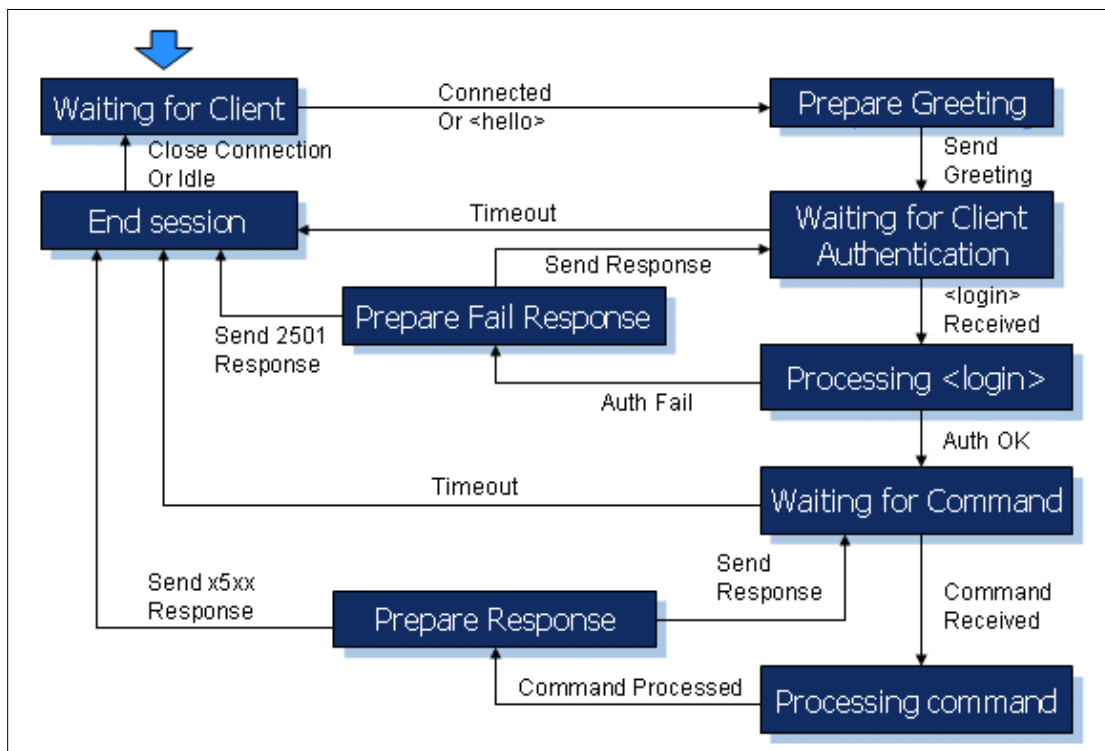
Waiting for Client

Connected
Or <hello>

Prepare Greeting

Close Connection
Or Idle

Send
Greeting

End session

Timeout

Waiting for Client
Authentication

Send Response

Prepare Fail Response

<login>
Received

Send 2501
Response

Processing <login>

Auth Fail

Auth OK

Timeout

Waiting for Command

Send x5xx
Response

Send
Response

Command
Received

Prepare Response

Command Processed

Processing command